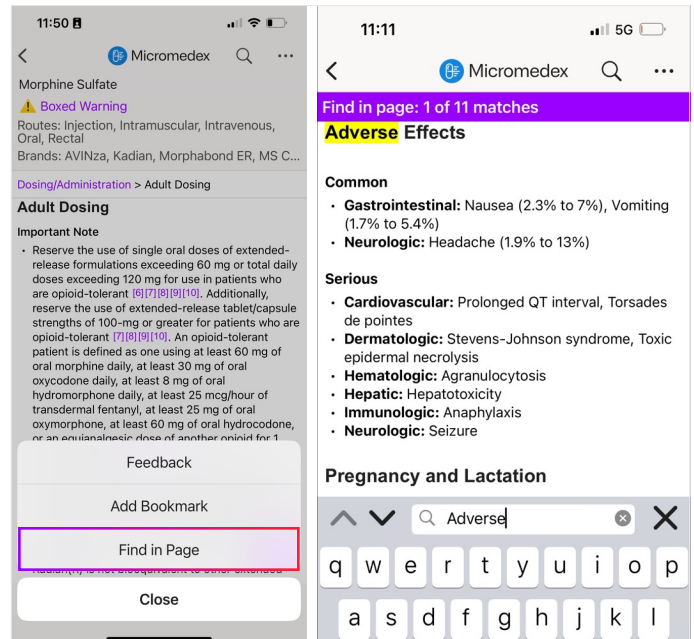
11:50

Micromedex

Morphine Sulfate

Boxed Warning

Routes: Injection, Intramuscular, Intravenous, Oral, Rectal

Brands: AVINza, Kadian, Morphabond ER, MS C...

Dosing/Administration > Adult Dosing

Adult Dosing

Important Note

- Reserve the use of single oral doses of extended-release formulations exceeding 60 mg or total daily doses exceeding 120 mg for use in patients who are opioid-tolerant [6][7][8][9][10]. Additionally, reserve the use of extended-release tablet/capsule strengths of 100-mg or greater for patients who are opioid-tolerant [7][8][9][10]. An opioid-tolerant patient is defined as one using at least 60 mg of oral morphine daily, at least 30 mg of oral oxycodone daily, at least 8 mg of oral hydromorphone daily, at least 25 mcg/hour of transdermal fentanyl, at least 25 mg of oral oxymorphone, at least 60 mg of oral hydrocodone, or an equianalgesic dose of another opioid for 1

Feedback

Add Bookmark

Find in Page

Close

11:11 5G

Micromedex

Find in page: 1 of 11 matches

Adverse Effects

Common

- Gastrointestinal: Nausea (2.3% to 7%), Vomiting (1.7% to 5.4%)
- Neurologic: Headache (1.9% to 13%)

Serious

- Cardiovascular: Prolonged QT interval, Torsades de pointes
- Dermatologic: Stevens-Johnson syndrome, Toxic epidermal necrolysis
- Hematologic: Agranulocytosis
- Hepatic: Hepatotoxicity
- Immunologic: Anaphylaxis
- Neurologic: Seizure

Pregnancy and Lactation

Adverse

q w e r t y u i o p
a s d f g h j k l